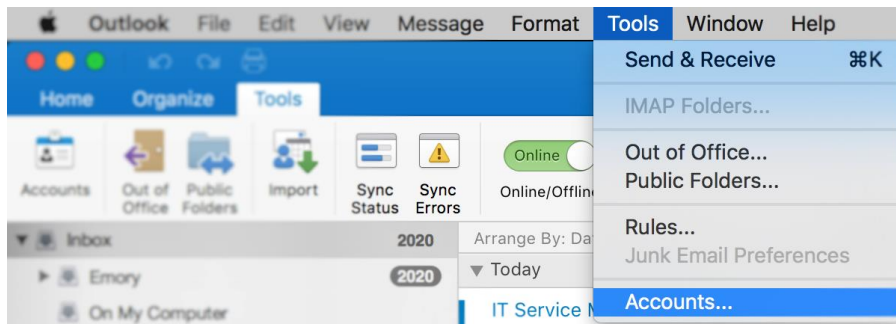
Outlook File Edit View Message Format Tools Window Help

Home Organize Tools

Accounts Out of Office Public Folders Import Sync Status Sync Errors Online Online/Offline

Inbox 2020
Emory 2020
On My Computer

Arrange By: Da
Today
IT Service N

Send & Receive ⌘K
IMAP Folders...
Out of Office...
Public Folders...
Rules...
Junk Email Preferences
Accounts...